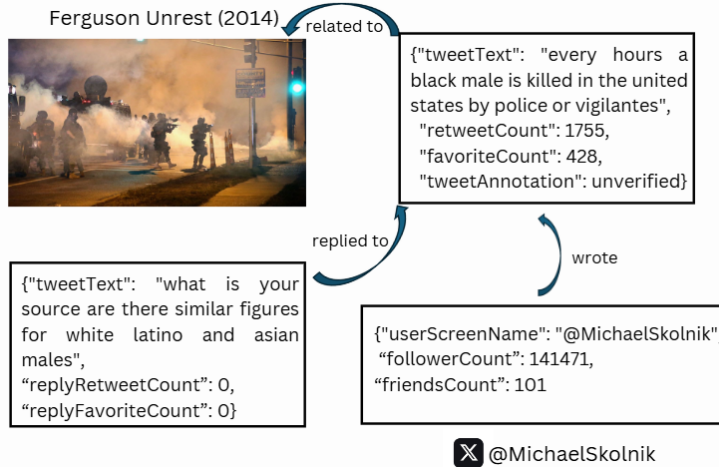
Ferguson Unrest (2014)

related to

{"tweetText": "every hours a black male is killed in the united states by police or vigilantes",
"retweetCount": 1755,
"favoriteCount": 428,
"tweetAnnotation": unverified}

replied to

wrote

{"tweetText": "what is your source are there similar figures for white latino and asian males",
"replyRetweetCount": 0,
"replyFavoriteCount": 0}

{"userScreenName": "@MichaelSkolnik",
"followerCount": 141471,
"friendsCount": 101

@MichaelSkolnik